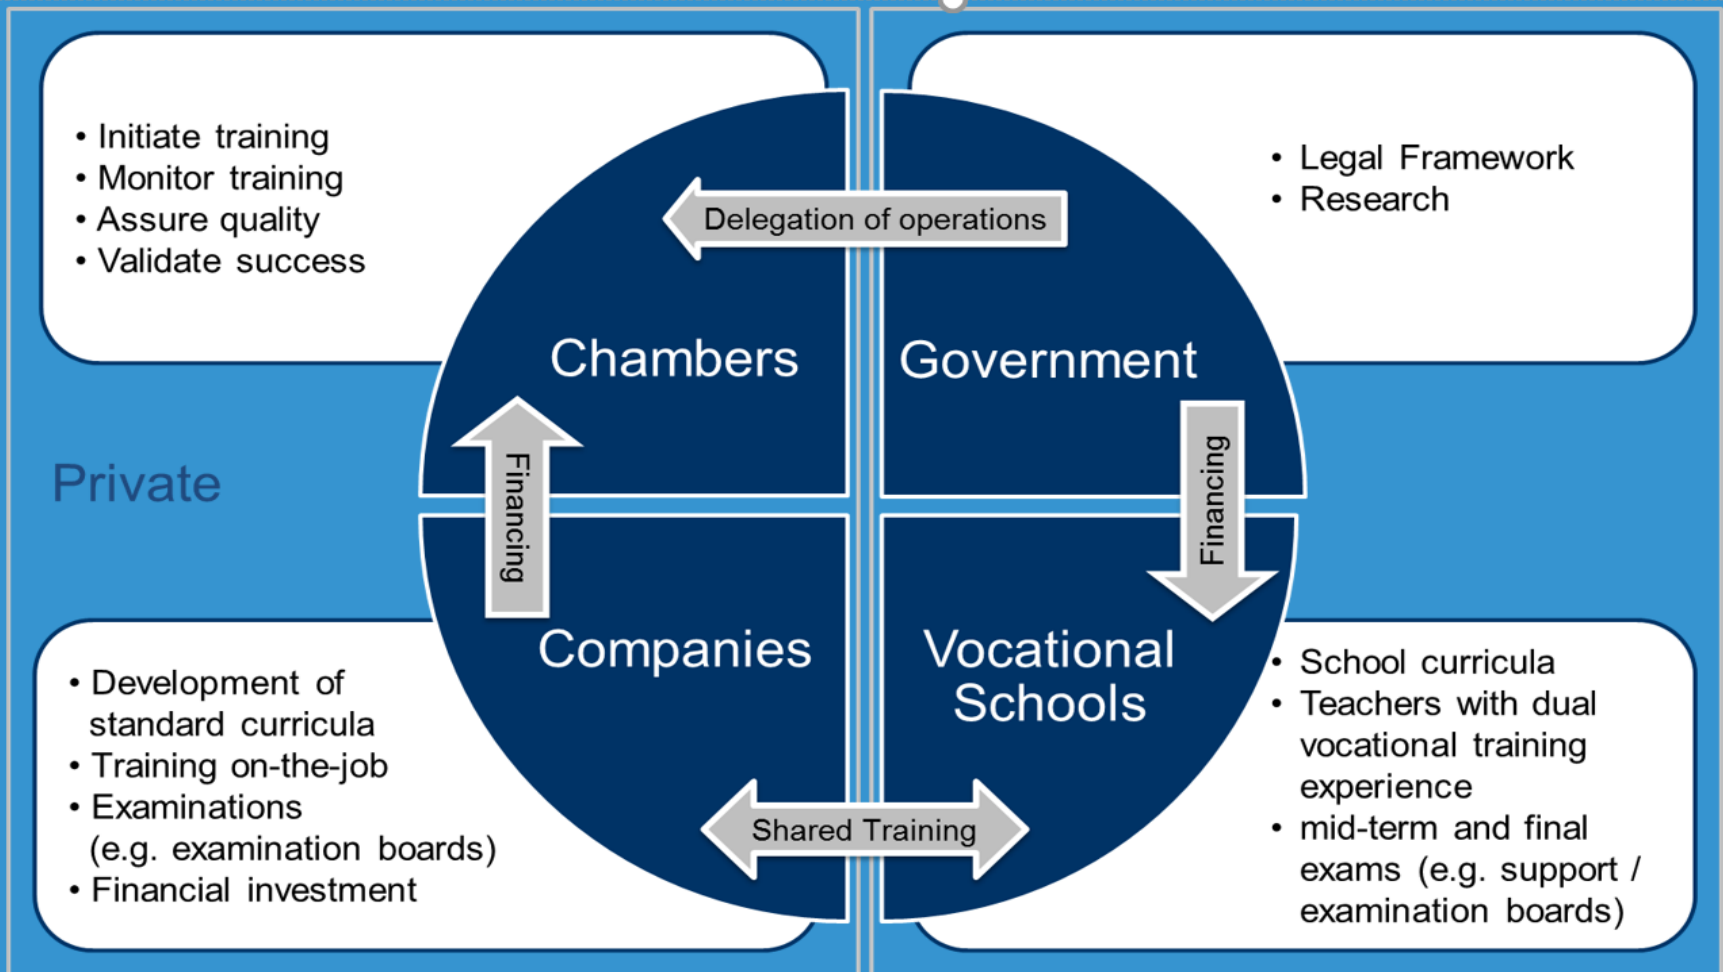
• Initiate training
• Monitor training
• Assure quality
• Validate success

• Legal Framework
• Research

Delegation of operations

Chambers

Government

Private

Financing

Financing

Companies

Vocational Schools

• Development of standard curricula
• Training on-the-job
• Examinations (e.g. examination boards)
• Financial investment

Shared Training

• School curricula
• Teachers with dual vocational training experience
• mid-term and final exams (e.g. support / examination boards)